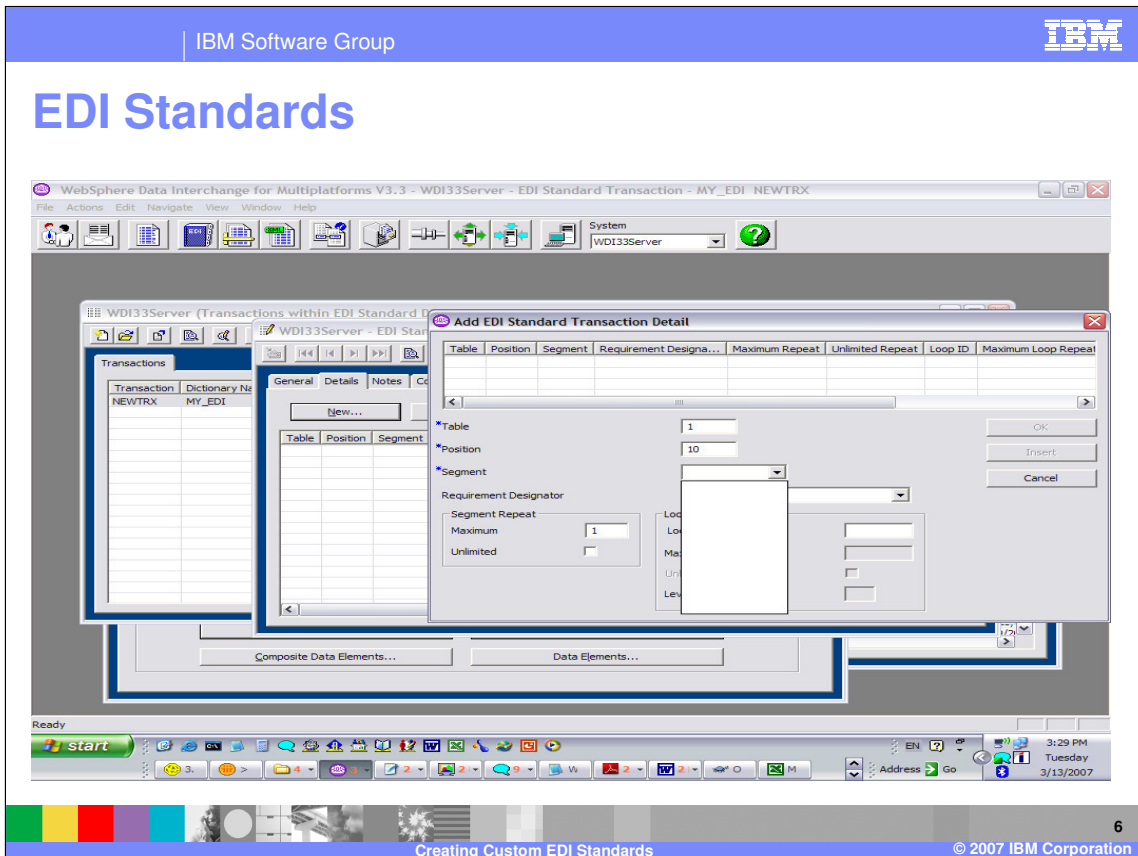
IBM Software Group

IBM

EDI Standards

WebSphere Data Interchange for Multiplatforms V3.3 - WDI33Server - EDI Standard Transaction - MY_EDI NEWTRX

File Actions Edit Navigate View Window Help

System
WDI33Server

WDI33Server (Transactions within EDI Standard D

Transactions

| Transaction | Dictionary Na |
|---|---|
| NEWTRX | MY_EDI |

WDI33Server - EDI Stan

General Details Notes Co

New...

| Table | Position | Segment |
|---|---|---|

Add EDI Standard Transaction Detail

| Table | Position | Segment | Requirement Designa... | Maximum Repeat | Unlimited Repeat | Loop ID | Maximum Loop Repeat |
|---|---|---|---|---|---|---|---|

*Table 1
*Position 10
*Segment
Requirement Designator

Segment Repeat
Maximum 1
Unlimited

Loo
Lo
Ma
Un
Lev

OK
Insert
Cancel

Composite Data Elements...
Data Elements...

Ready

start

EN

3:29 PM
Tuesday
3/13/2007

Address Go

6

Creating Custom EDI Standards

© 2007 IBM Corporation